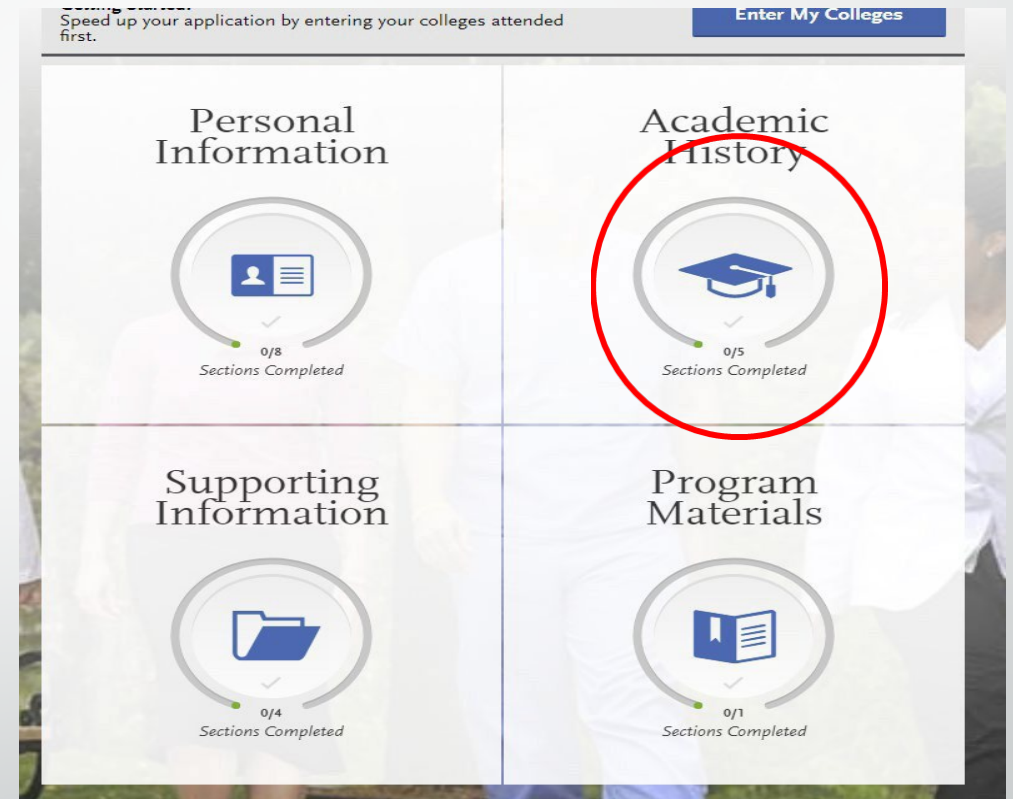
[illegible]
Speed up your application by entering your colleges attended first.

Enter My Colleges

Personal Information

0/8
Sections Completed

Academic History

0/5
Sections Completed

Supporting Information

0/4
Sections Completed

Program Materials

0/1
Sections Completed